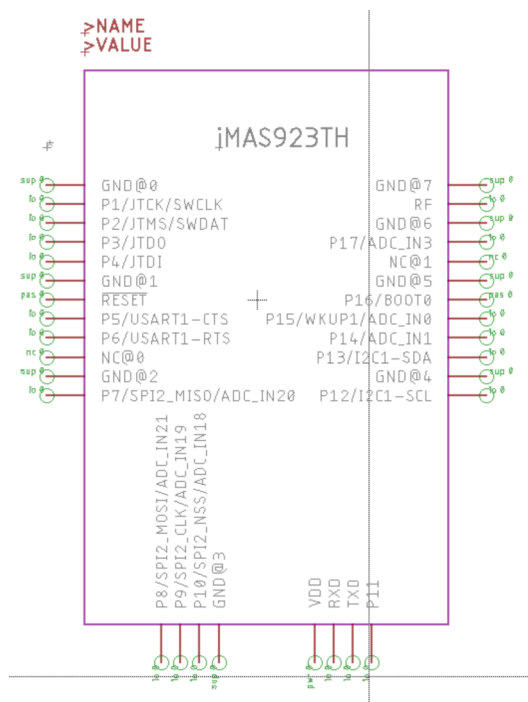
>NAME
>VALUE

iMAS923TH

GND@0
P1/JTCK/SWCLK
P2/JTMS/SWDAT
P3/JTD0
P4/JTDI
GND@1
RESET
P5/USART1-CTS
P6/USART1-RTS
NC@0
GND@2
P7/SPI2_MISO/ADC_IN20

GND@7
RF
GND@6
P17/ADC_IN3
NC@1
GND@5
P16/BOOT0
P15/WKUP1/ADC_IN0
P14/ADC_IN1
P13/I2C1-SDA
GND@4
P12/I2C1-SCL

P8/SPI2_MOSI/ADC_IN21
P9/SPI2_CLK/ADC_IN19
P10/SPI2_NSS/ADC_IN18
GND@3

VDD
RXD
TXD
P11

sup 0
io 0
io 0
io 0
io 0
sup 0
pas 0
io 0
io 0
nc 0
sup 0
io 0

sup 0
io 0
sup 0
io 0
nc 0
sup 0
pas 0
io 0
io 0
io 0
sup 0
io 0

io 0
io 0
io 0
sup 0
pwr 0
io 0
io 0
io 0